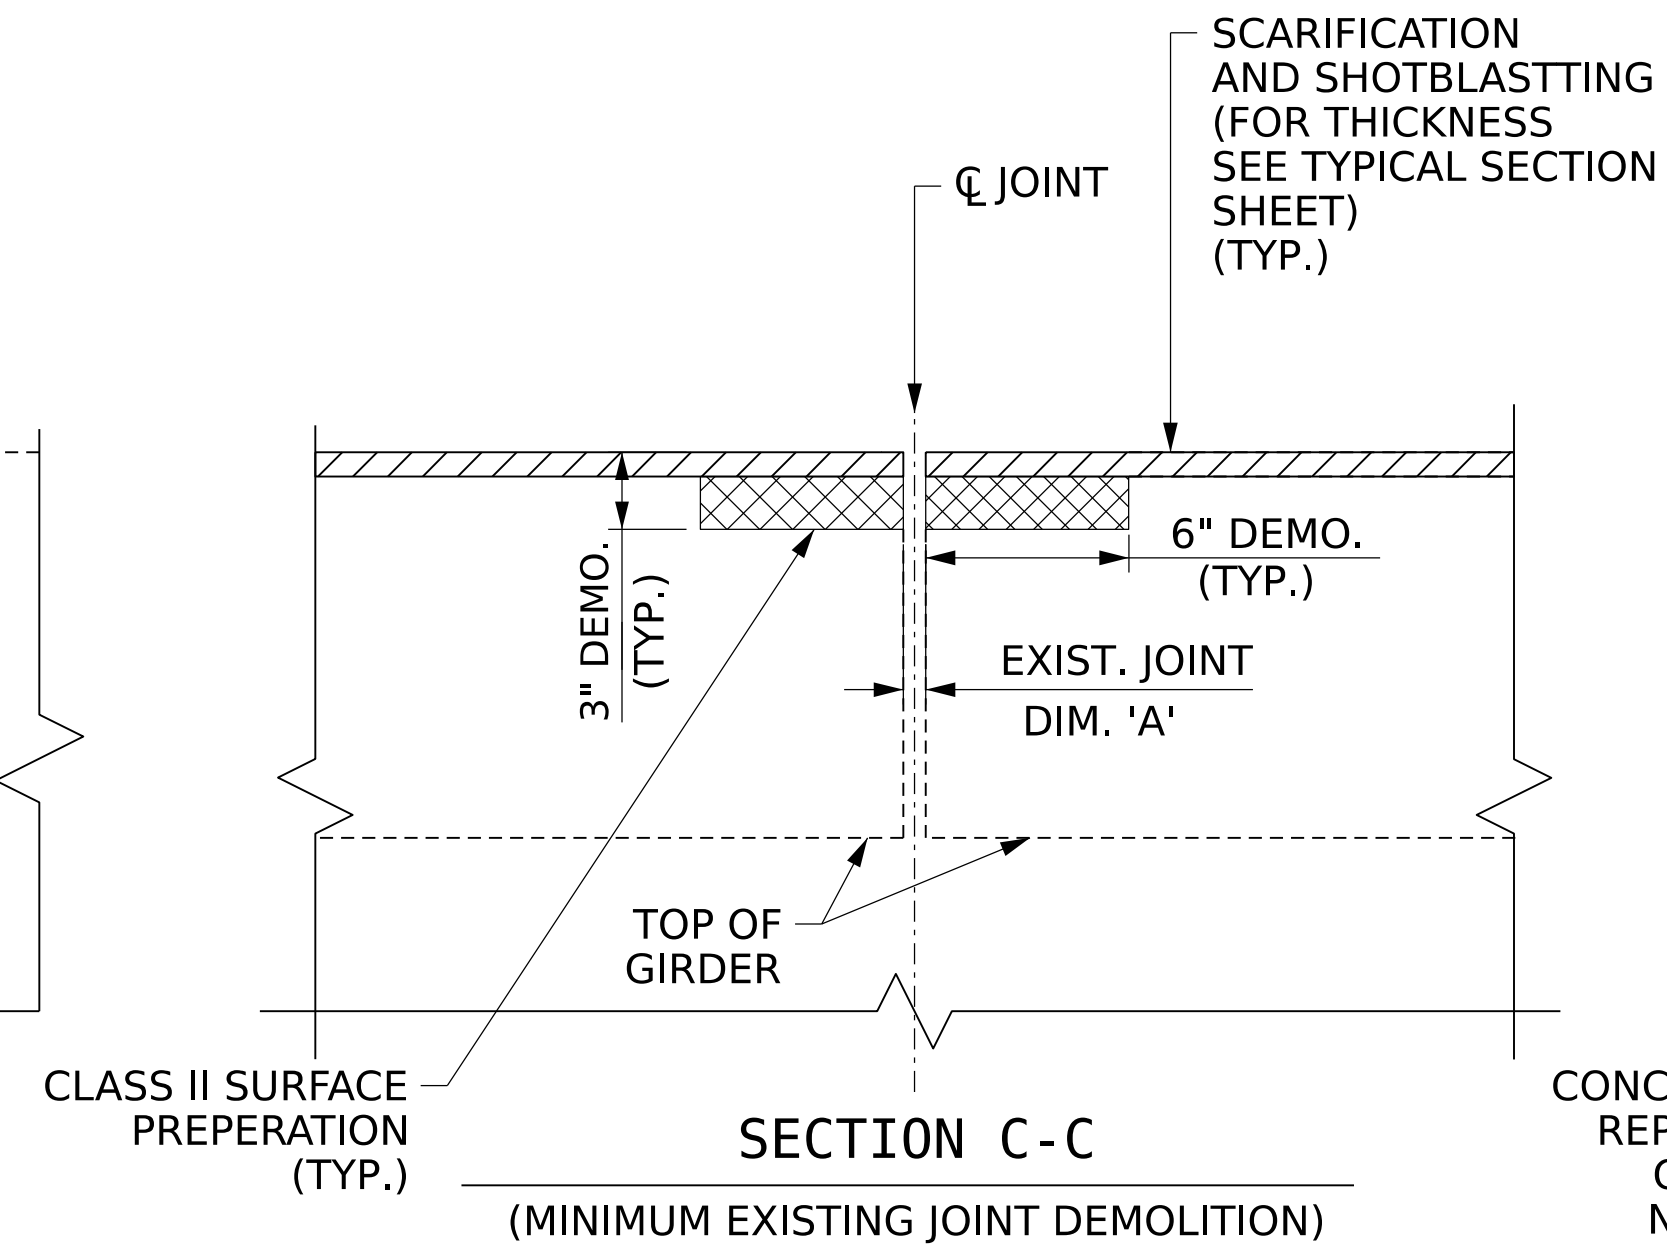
SCARIFICATION AND SHOTBLASTTING (FOR THICKNESS SEE TYPICAL SECTION SHEET) (TYP.)

℄ JOINT

6" DEMO. (TYP.)

3" DEMO. (TYP.)

EXIST. JOINT DIM. 'A'

TOP OF GIRDER

CLASS II SURFACE PREPERATION (TYP.)

SECTION C-C

(MINIMUM EXISTING JOINT DEMOLITION)

CONC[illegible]
REP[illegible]
C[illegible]
N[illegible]